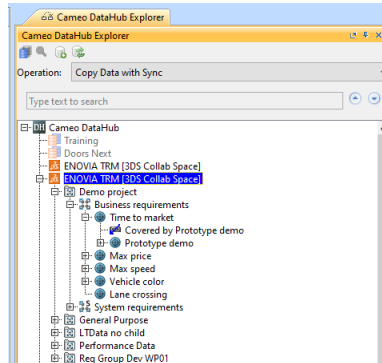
Cameo DataHub Explorer

Cameo DataHub Explorer

Operation: Copy Data with Sync

Type text to search

Cameo DataHub
Training
Doors Next
ENOVIA TRM [3DS Collab Space]
ENOVIA TRM [3DS Collab Space]
Demo project
Business requirements
Time to market
Covered by Prototype demo
Prototype demo
Max price
Max speed
Vehicle color
Lane crossing
System requirements
General Purpose
LTData no child
Performance Data
Req Group Dev WP01